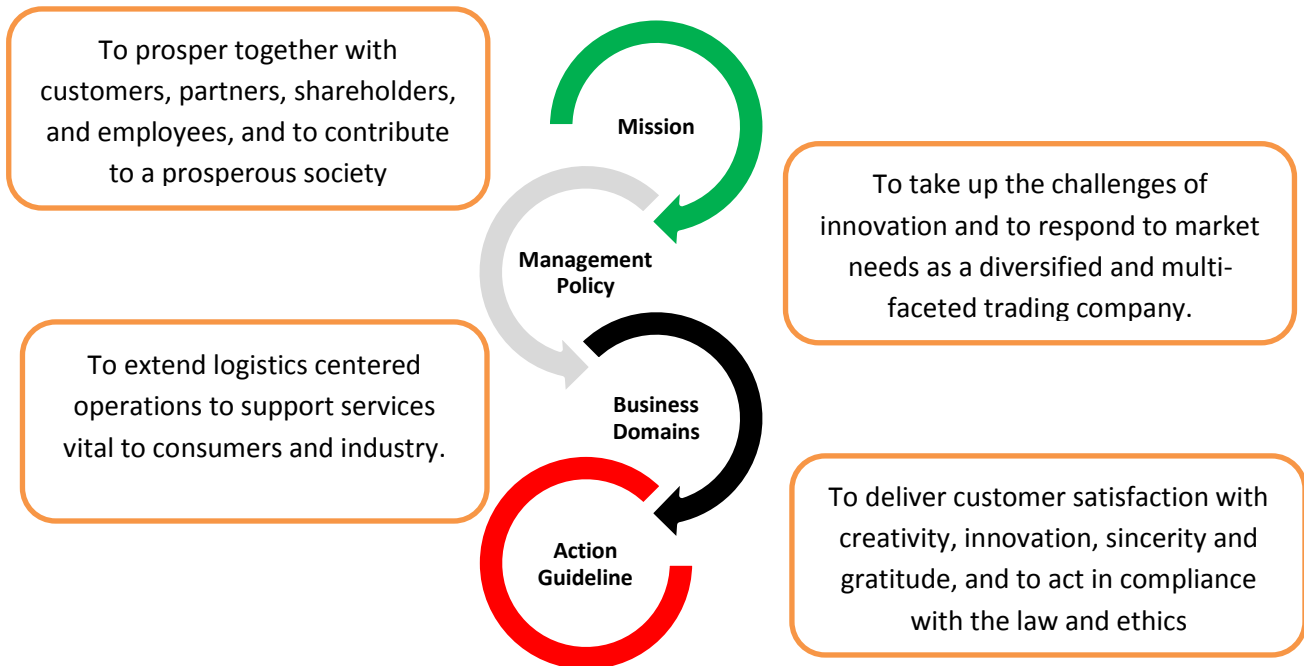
To prosper together with customers, partners, shareholders, and employees, and to contribute to a prosperous society

Mission

To take up the challenges of innovation and to respond to market needs as a diversified and multi-faceted trading company.

Management Policy

To extend logistics centered operations to support services vital to consumers and industry.

Business Domains

To deliver customer satisfaction with creativity, innovation, sincerity and gratitude, and to act in compliance with the law and ethics

Action Guideline